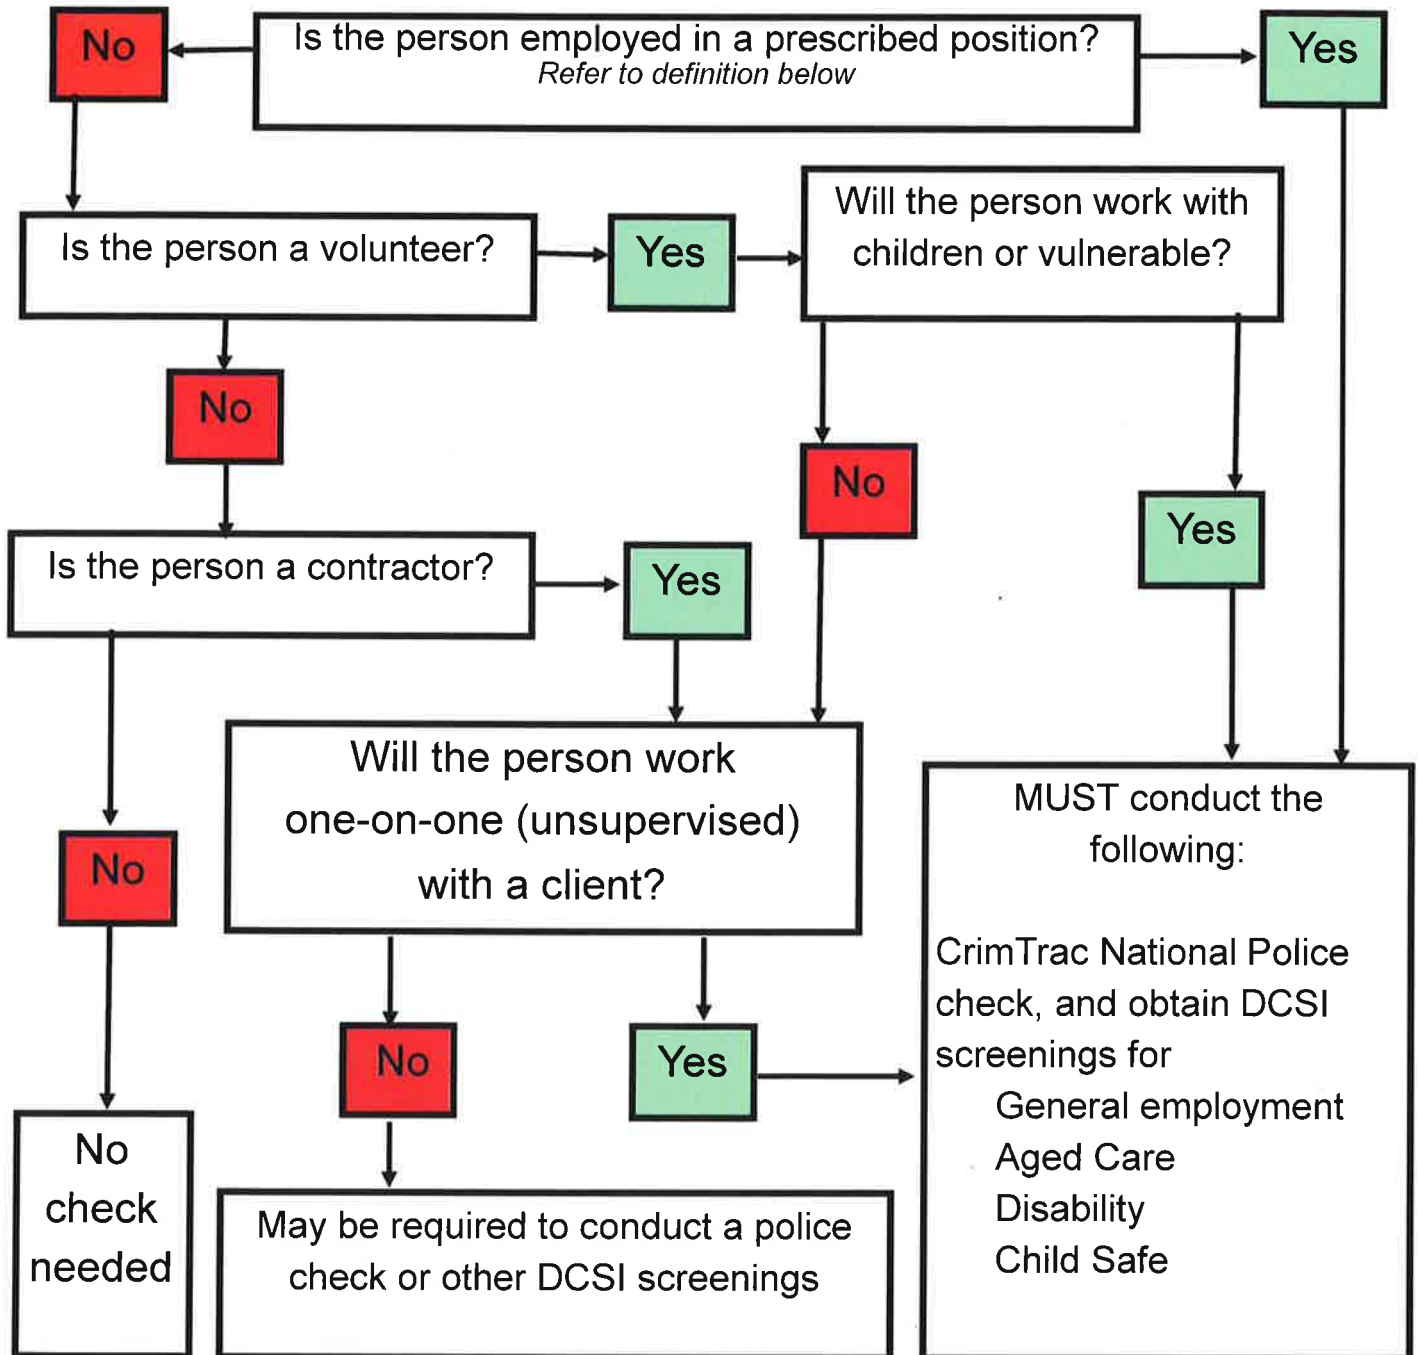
No

Is the person employed in a prescribed position?
Refer to definition below

Yes

Is the person a volunteer?

Yes

Will the person work with children or vulnerable?

No

No

Yes

Is the person a contractor?

Yes

Will the person work one-on-one (unsupervised) with a client?

MUST conduct the following:

CrimTrac National Police check, and obtain DCSI screenings for
General employment
Aged Care
Disability
Child Safe

No

No

Yes

No check needed

May be required to conduct a police check or other DCSI screenings